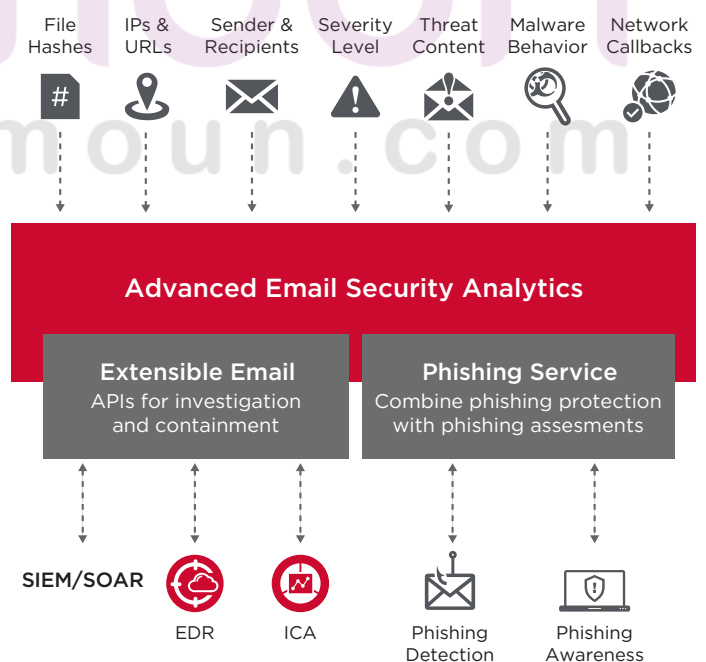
File Hashes

IPs & URLs

Sender & Recipients

Severity Level

Threat Content

Malware Behavior

Network Callbacks

#

moun.com

Advanced Email Security Analytics

Extensible Email
APIs for investigation and containment

Phishing Service
Combine phishing protection with phishing assesments

SIEM/SOAR

EDR

ICA

Phishing Detection

Phishing Awareness